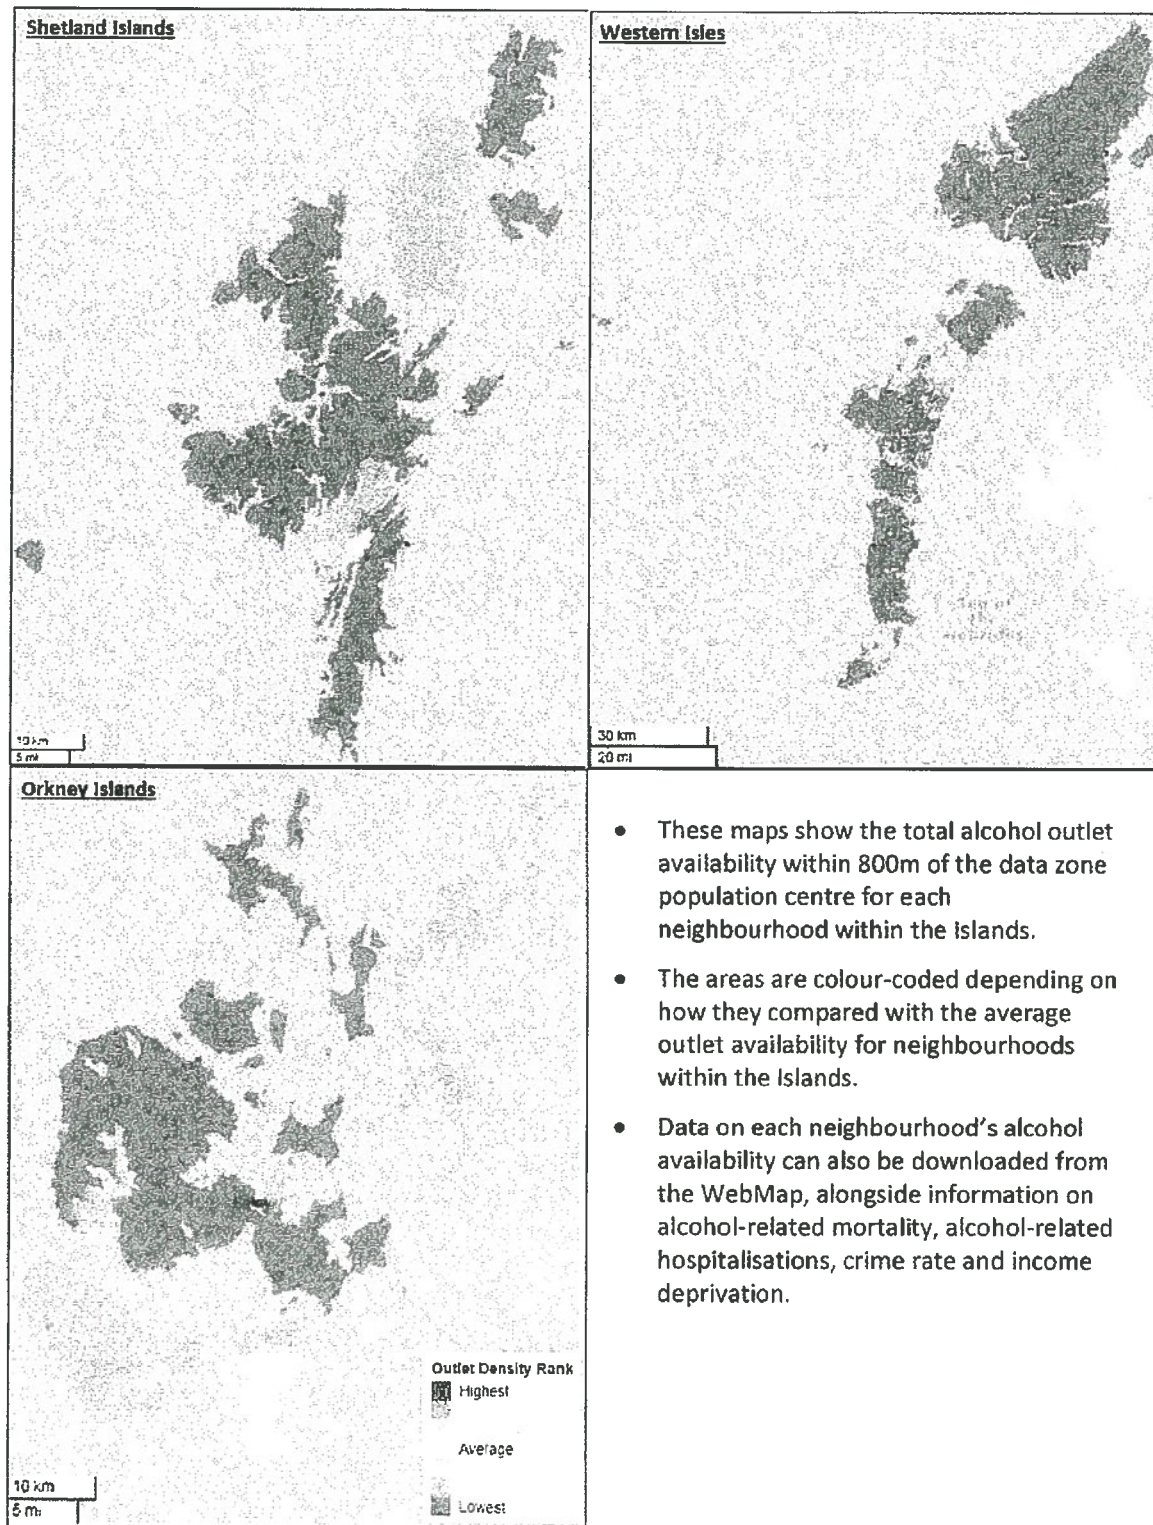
Shetland Islands

10 km
5 mi

Western Isles

30 km
20 mi

Orkney Islands

Outlet Density Rank
Highest
Average
Lowest

10 km
5 mi

- These maps show the total alcohol outlet availability within 800m of the data zone population centre for each neighbourhood within the Islands.
- The areas are colour-coded depending on how they compared with the average outlet availability for neighbourhoods within the Islands.
- Data on each neighbourhood's alcohol availability can also be downloaded from the WebMap, alongside information on alcohol-related mortality, alcohol-related hospitalisations, crime rate and income deprivation.